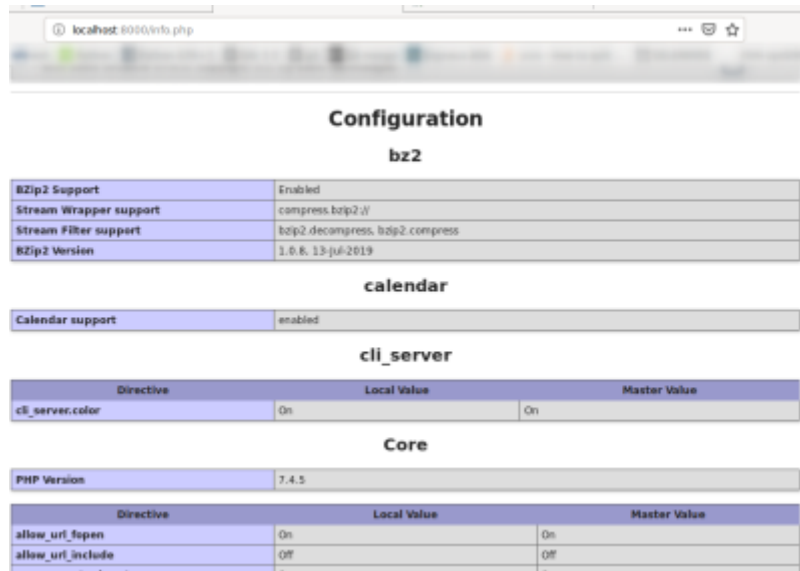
localhost:8000/info.php

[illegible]

Configuration

bz2

| BZip2 Support | Enabled |
|---|---|
| Stream Wrapper support | compress.bzip2:// |
| Stream Filter support | bzip2.decompress, bzip2.compress |
| BZip2 Version | 1.0.8, 13-Jul-2019 |

calendar

| Calendar support | enabled |
|---|---|

cli_server

| Directive | Local Value | Master Value |
|---|---|---|
| cli_server.color | On | On |

Core

| PHP Version | 7.4.5 |
|---|---|

| Directive | Local Value | Master Value |
|---|---|---|
| allow_url_fopen | On | On |
| allow_url_include | Off | Off |
| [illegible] | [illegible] | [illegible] |